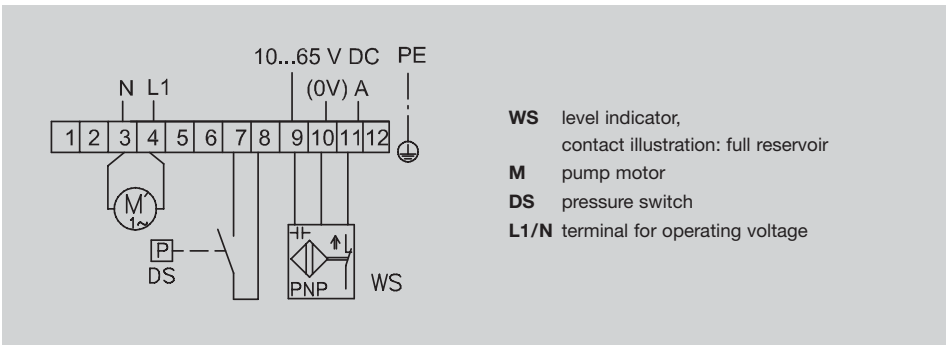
10...65 V DC PE

N L1

(0V) A

1 2 3 4 5 6 7 8 9 10 11 12

M
1~

P
DS

PNP

WS

**WS** level indicator, contact illustration: full reservoir
**M** pump motor
**DS** pressure switch
**L1/N** terminal for operating voltage